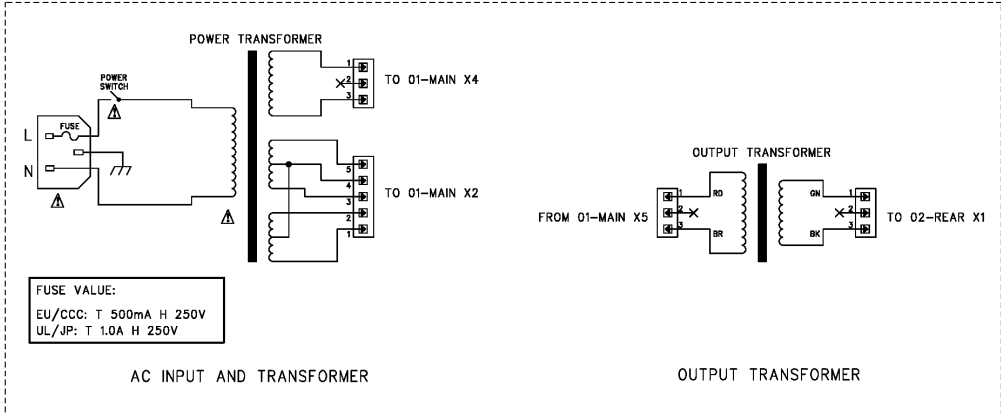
POWER TRANSFORMER

POWER SWITCH

FUSE

L

N

1
2
3

TO 01–MAIN X4

5
4
3
2
1

TO 01–MAIN X2

FUSE VALUE:

EU/CCC: T 500mA H 250V
UL/JP: T 1.0A H 250V

AC INPUT AND TRANSFORMER

OUTPUT TRANSFORMER

FROM 01–MAIN X5

1
2
3

RD

BR

GN

BK

1
2
3

TO 02–REAR X1

OUTPUT TRANSFORMER